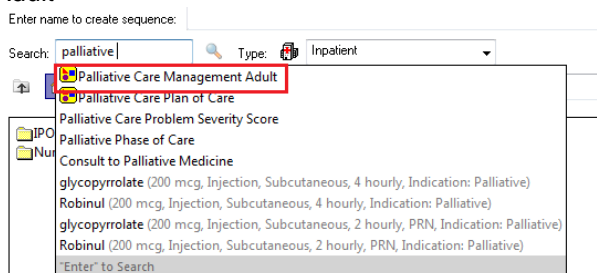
Enter name to create sequence:

Search: palliative

Type: Inpatient

Palliative Care Management Adult
Palliative Care Plan of Care
Palliative Care Problem Severity Score
Palliative Phase of Care
Consult to Palliative Medicine
glycopyrrolate (200 mcg, Injection, Subcutaneous, 4 hourly, Indication: Palliative)
Robinul (200 mcg, Injection, Subcutaneous, 4 hourly, Indication: Palliative)
glycopyrrolate (200 mcg, Injection, Subcutaneous, 2 hourly, PRN, Indication: Palliative)
Robinul (200 mcg, Injection, Subcutaneous, 2 hourly, PRN, Indication: Palliative)
"Enter" to Search

IPO
Nur